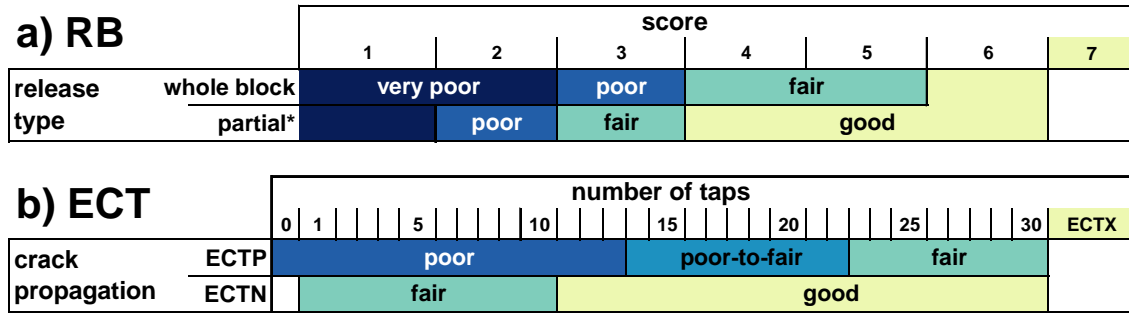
a) RB

| | | score | | | | | | |
|---|---|---|---|---|---|---|---|---|
| | | 1 | 2 | 3 | 4 | 5 | 6 | 7 |
| release type | whole block | very poor | | poor | fair | | | |
| | partial* | | poor | fair | good | | | |

b) ECT

number of taps

0 1 5 10 15 20 25 30 ECTX

| crack propagation | | |
|---|---|---|
| ECTP | poor | poor-to-fair | fair |
| ECTN | fair | good |